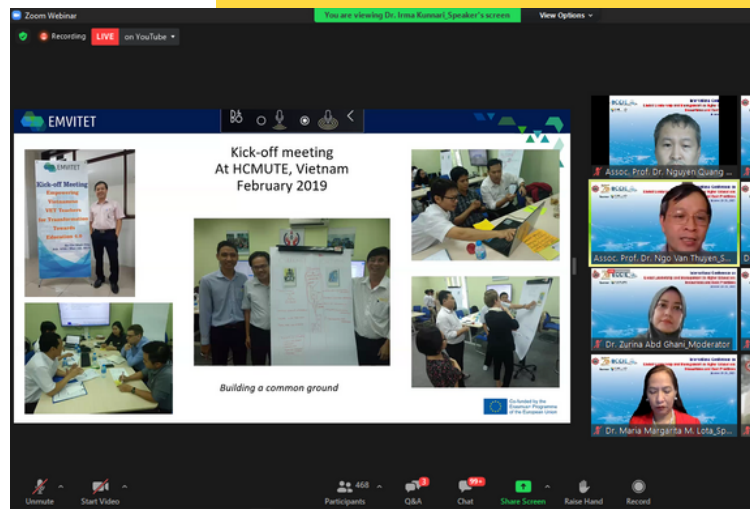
Zoom Webinar

You are viewing Dr. Irma Kunnari_Speaker's screen

View Options

Recording

LIVE on YouTube

EMVITET

Kick-off meeting
At HCMUTE, Vietnam
February 2019

EMVITET
Kick-off Meeting
Empowering Vietnamese VET Teachers for Transformation Towards Education 4.0

Building a common ground

Co-funded by the Erasmus+ Programme of the European Union

Assoc. Prof. Dr. Nguyen Quang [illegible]

Assoc. Prof. Dr. Ngo Van Thuyen_S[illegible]

Dr. Zurina Abd Ghani_Moderator

Dr. Maria Margarita M. Lota_Sp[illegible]

Unmute

Start Video

468
Participants

3
Q&A

99+
Chat

Share Screen

Raise Hand

Record